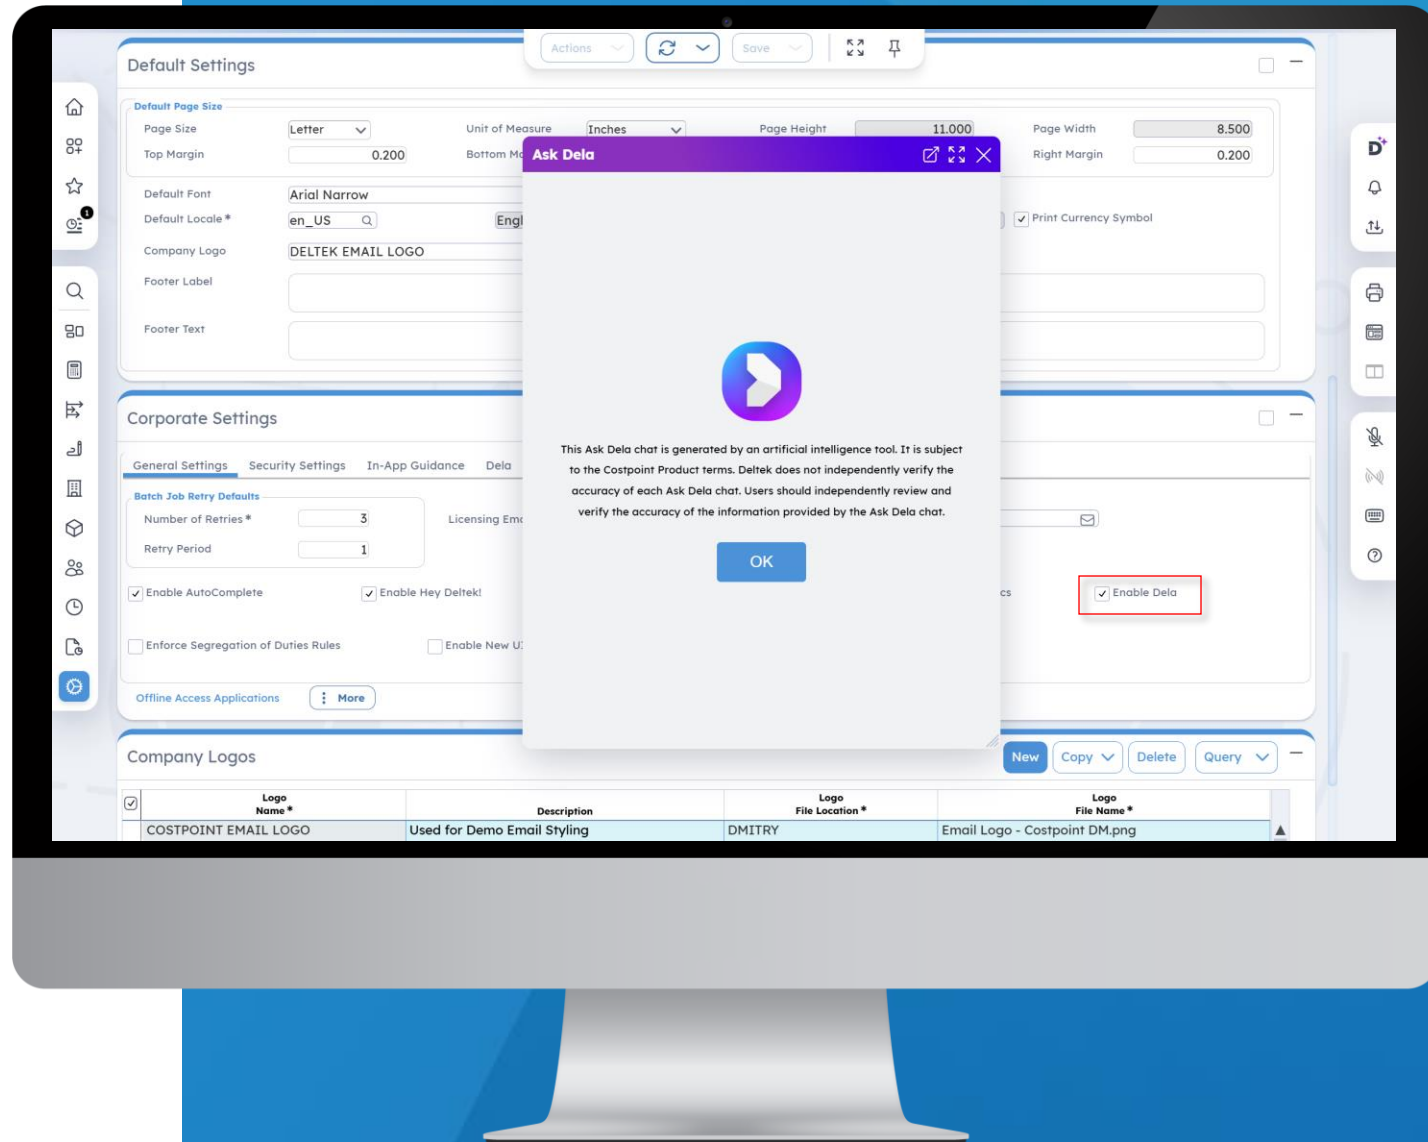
Actions Save

Default Settings

Default Page Size

Page Size Letter
Unit of Measure Inches
Page Height 11.000
Page Width 8.500
Top Margin 0.200
Bottom Ma
Right Margin 0.200

Default Font Arial Narrow
Default Locale * en_US Engl
Print Currency Symbol
Company Logo DELTEK EMAIL LOGO
Footer Label
Footer Text

Ask Dela

This Ask Dela chat is generated by an artificial intelligence tool. It is subject to the Costpoint Product terms. Deltek does not independently verify the accuracy of each Ask Dela chat. Users should independently review and verify the accuracy of the information provided by the Ask Dela chat.

OK

Corporate Settings

General Settings Security Settings In-App Guidance Dela

Batch Job Retry Defaults
Number of Retries * 3
Retry Period 1
Licensing Ema

Enable AutoComplete
Enable Hey Deltek!
cs
Enable Dela
Enforce Segregation of Duties Rules
Enable New U

Offline Access Applications
More

Company Logos

New Copy Delete Query

| Logo Name * | Description | Logo File Location * | Logo File Name * |
|---|---|---|---|
| COSTPOINT EMAIL LOGO | Used for Demo Email Styling | DMITRY | Email Logo - Costpoint DM.png |